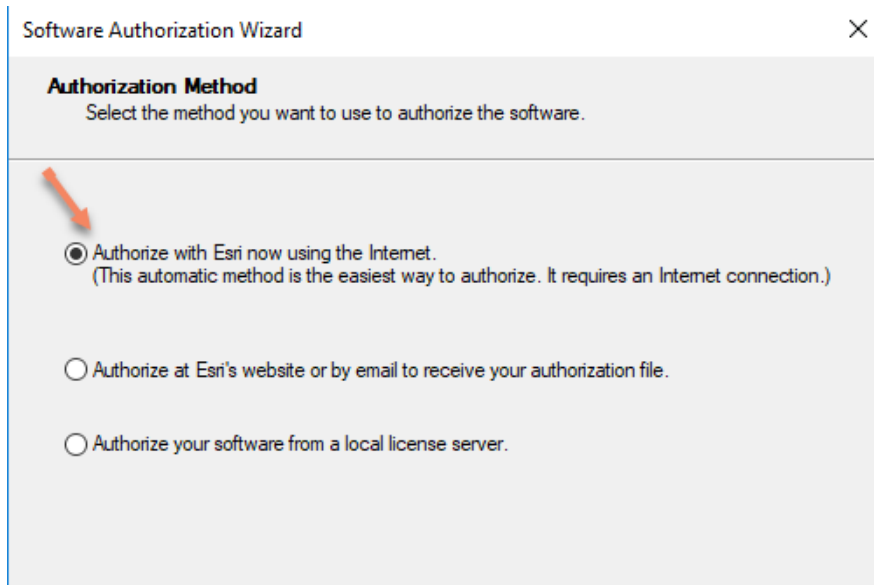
Software Authorization Wizard ×

**Authorization Method**
Select the method you want to use to authorize the software.

Authorize with Esri now using the Internet.
(This automatic method is the easiest way to authorize. It requires an Internet connection.)

Authorize at Esri's website or by email to receive your authorization file.

Authorize your software from a local license server.